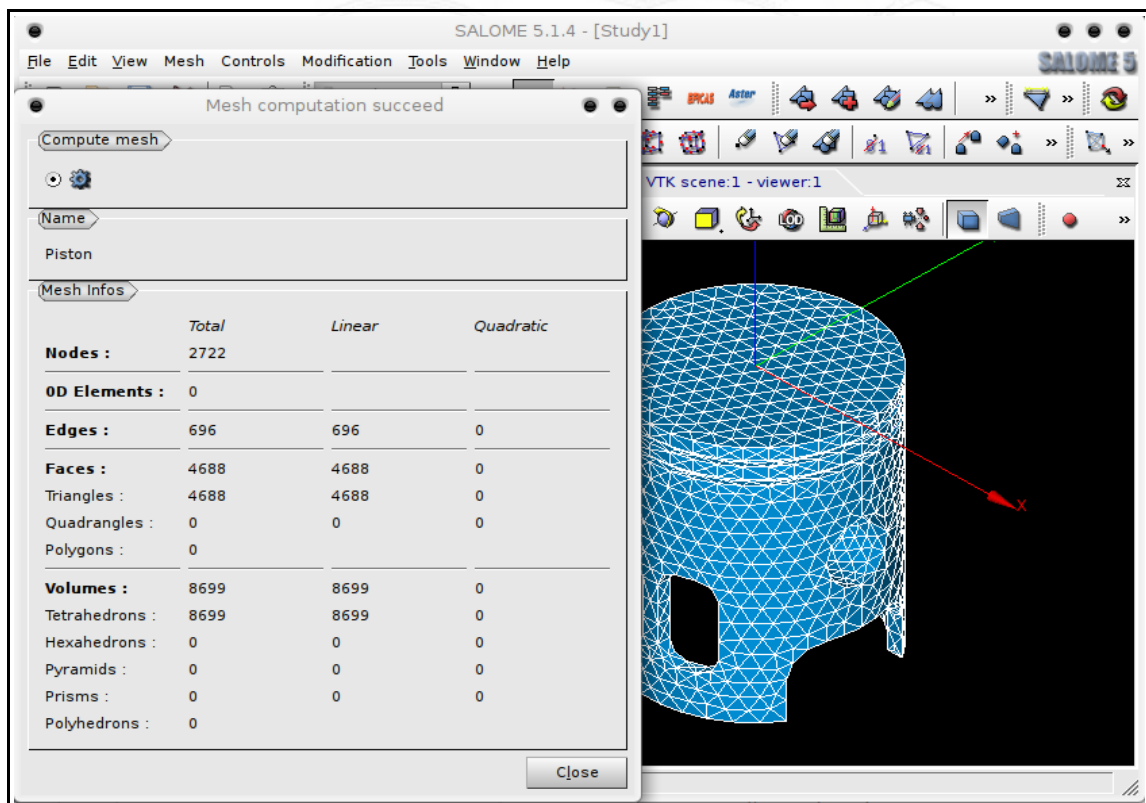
SALOME 5.1.4 - [Study1]

File Edit View Mesh Controls Modification Tools Window Help

SALOME 5

EFICAS Aster

VTK scene:1 - viewer:1

Mesh computation succeed

Compute mesh

Name

Piston

Mesh Infos

| | Total | Linear | Quadratic |
|---|---|---|---|
| Nodes : | 2722 | | |
| 0D Elements : | 0 | | |
| Edges : | 696 | 696 | 0 |
| Faces : | 4688 | 4688 | 0 |
| Triangles : | 4688 | 4688 | 0 |
| Quadrangles : | 0 | 0 | 0 |
| Polygons : | 0 | | |
| Volumes : | 8699 | 8699 | 0 |
| Tetrahedrons : | 8699 | 8699 | 0 |
| Hexahedrons : | 0 | 0 | 0 |
| Pyramids : | 0 | 0 | 0 |
| Prisms : | 0 | 0 | 0 |
| Polyhedrons : | 0 | | |

Close

X